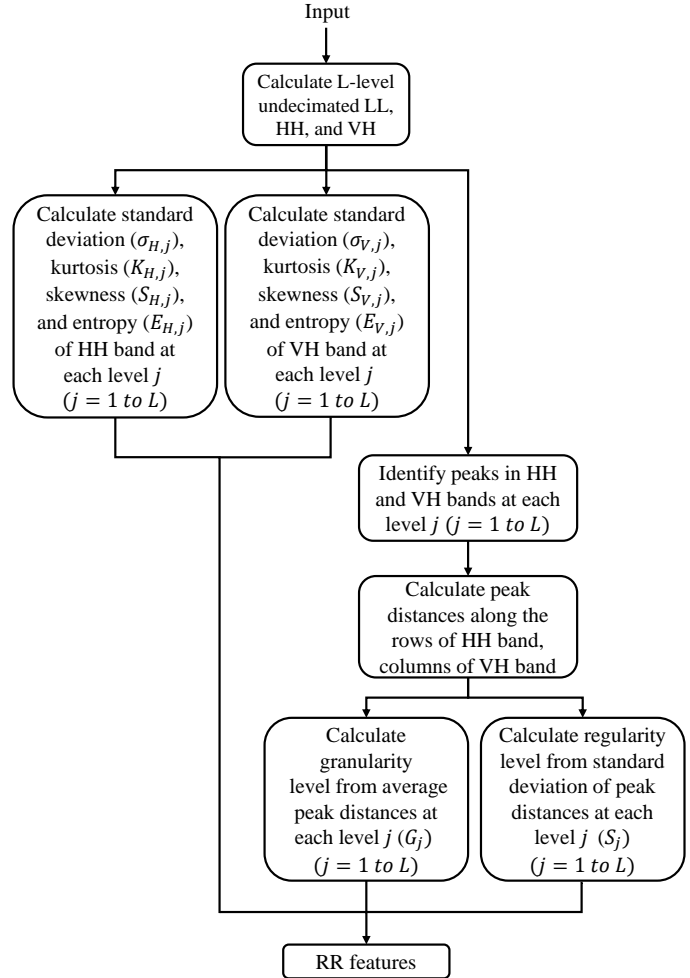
Input

Calculate L-level undecimated LL, HH, and VH

Calculate standard deviation ($\sigma_{H,j}$), kurtosis ($K_{H,j}$), skewness ($S_{H,j}$), and entropy ($E_{H,j}$) of HH band at each level $j$ ($j = 1\ to\ L$)

Calculate standard deviation ($\sigma_{V,j}$), kurtosis ($K_{V,j}$), skewness ($S_{V,j}$), and entropy ($E_{V,j}$) of VH band at each level $j$ ($j = 1\ to\ L$)

Identify peaks in HH and VH bands at each level $j$ ($j = 1\ to\ L$)

Calculate peak distances along the rows of HH band, columns of VH band

Calculate granularity level from average peak distances at each level $j$ ($G_j$) ($j = 1\ to\ L$)

Calculate regularity level from standard deviation of peak distances at each level $j$ ($S_j$) ($j = 1\ to\ L$)

RR features